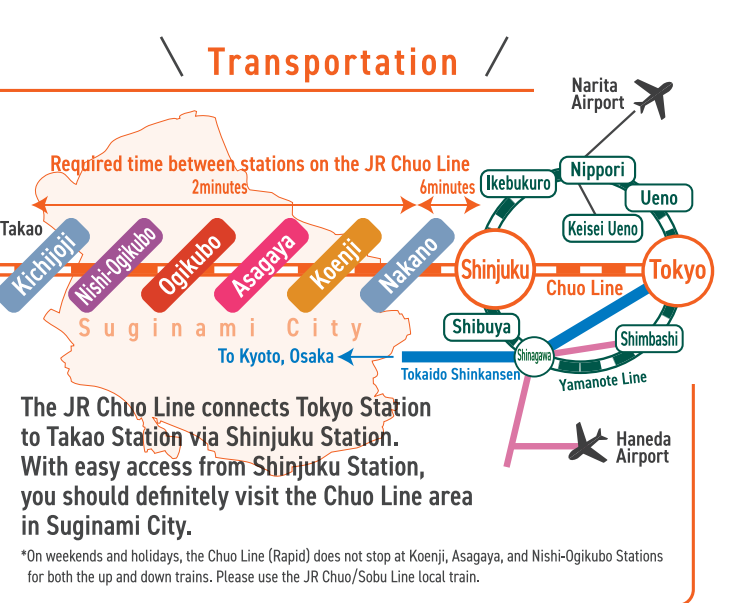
Transportation

Required time between stations on the JR Chuo Line

2minutes

6minutes

Takao

Kichijoji

Nishi-Ogikubo

Ogikubo

Asagaya

Koenji

Nakano

Suginami City

Narita Airport

Ikebukuro

Nippori

Ueno

Keisei Ueno

Shinjuku

Tokyo

Chuo Line

Shibuya

Shinagawa

Shimbashi

To Kyoto, Osaka

Tokaido Shinkansen

Yamanote Line

Haneda Airport

The JR Chuo Line connects Tokyo Station to Takao Station via Shinjuku Station. With easy access from Shinjuku Station, you should definitely visit the Chuo Line area in Suginami City.

*On weekends and holidays, the Chuo Line (Rapid) does not stop at Koenji, Asagaya, and Nishi-Ogikubo Stations for both the up and down trains. Please use the JR Chuo/Sobu Line local train.